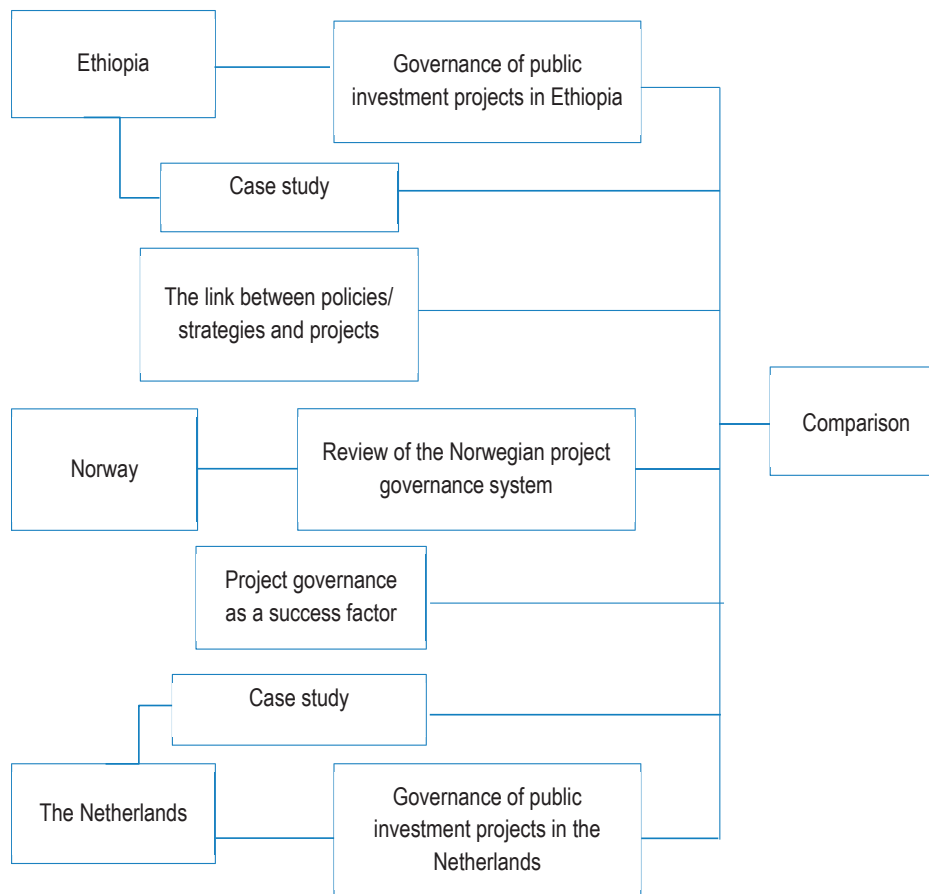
Ethiopia

Governance of public investment projects in Ethiopia

Case study

The link between policies/ strategies and projects

Comparison

Norway

Review of the Norwegian project governance system

Project governance as a success factor

Case study

The Netherlands

Governance of public investment projects in the Netherlands